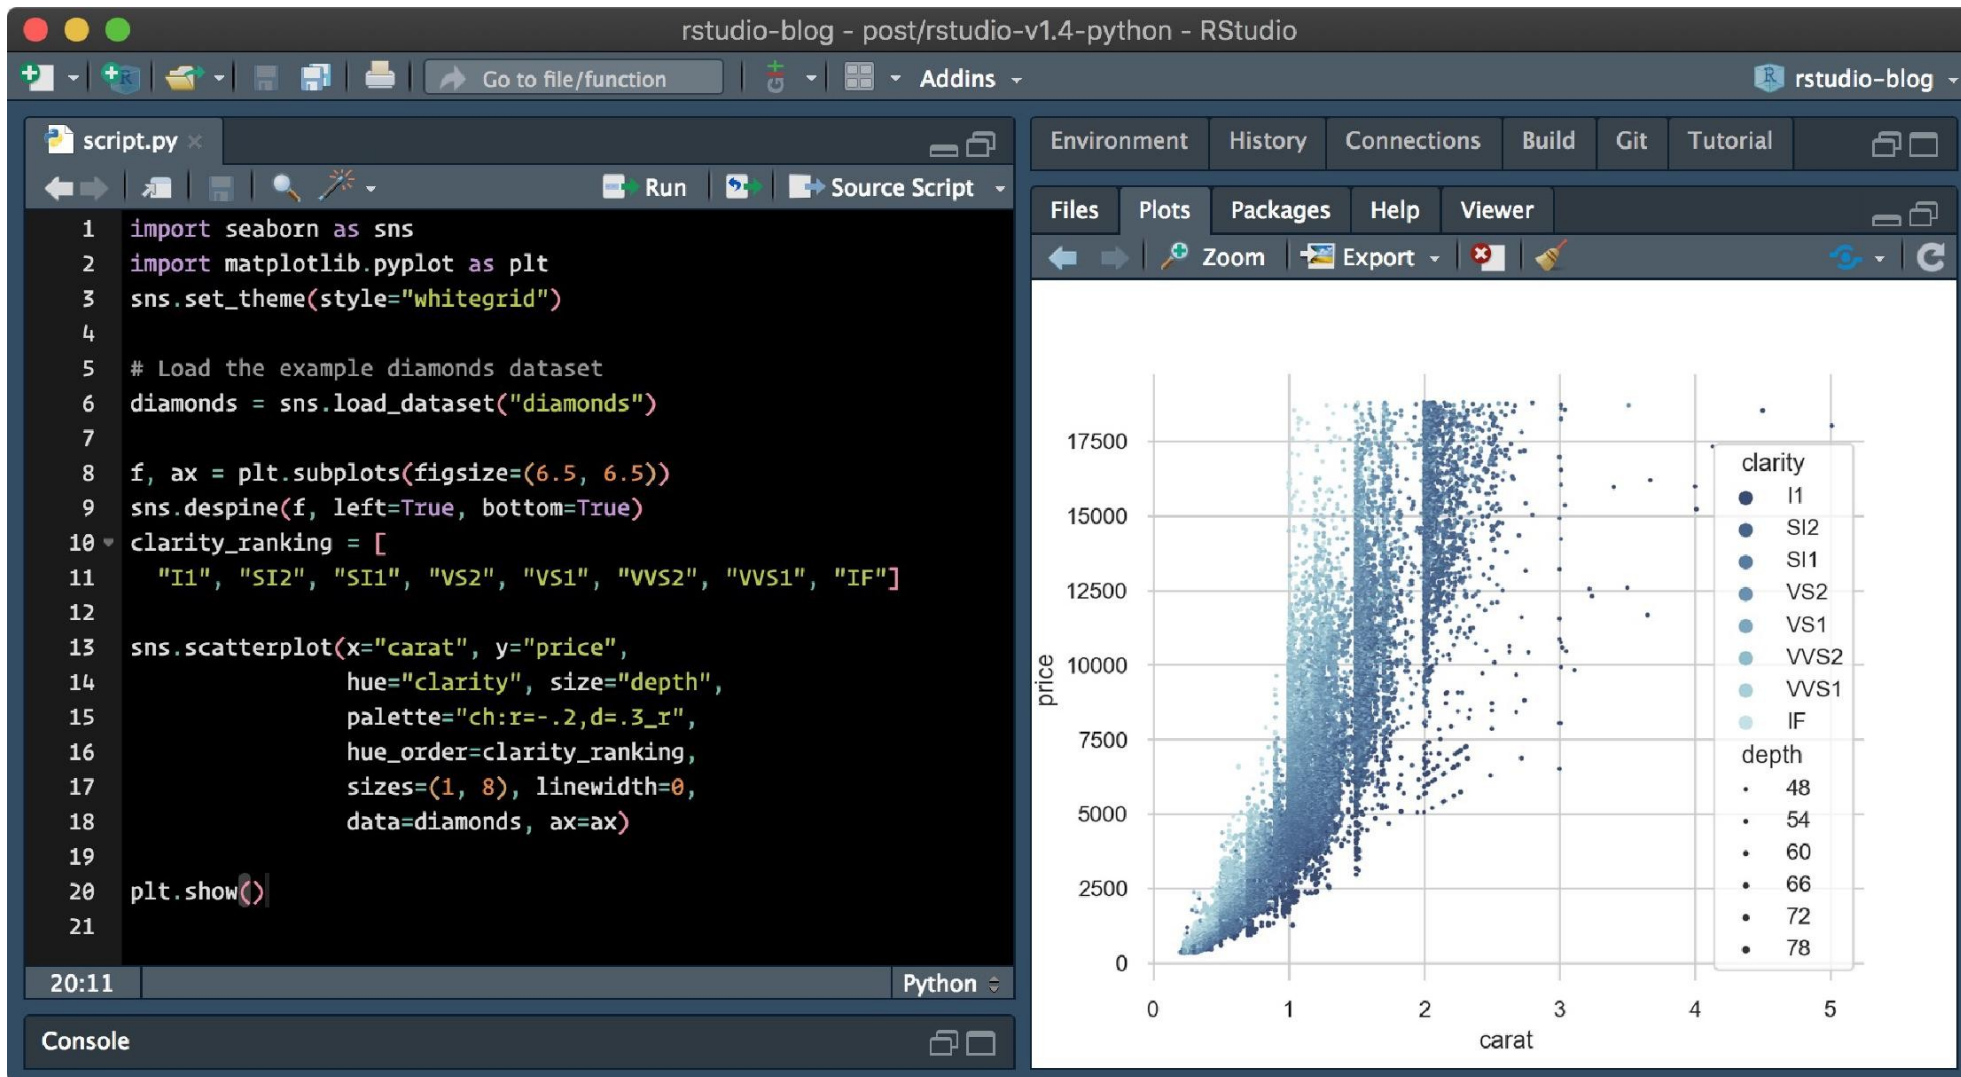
rstudio-blog - post/rstudio-v1.4-python - RStudio

Go to file/function

Addins

rstudio-blog

script.py

Run

Source Script

1 import seaborn as sns
2 import matplotlib.pyplot as plt
3 sns.set_theme(style="whitegrid")
4
5 # Load the example diamonds dataset
6 diamonds = sns.load_dataset("diamonds")
7
8 f, ax = plt.subplots(figsize=(6.5, 6.5))
9 sns.despine(f, left=True, bottom=True)
10 clarity_ranking = [
11 "I1", "SI2", "SI1", "VS2", "VS1", "VVS2", "VVS1", "IF"]
12
13 sns.scatterplot(x="carat", y="price",
14 hue="clarity", size="depth",
15 palette="ch:r=-.2,d=.3_r",
16 hue_order=clarity_ranking,
17 sizes=(1, 8), linewidth=0,
18 data=diamonds, ax=ax)
19
20 plt.show()
21

20:11

Python

Console

Environment History Connections Build Git Tutorial

Files Plots Packages Help Viewer

Zoom Export

17500
15000
12500
10000
7500
5000
2500
0

price

0 1 2 3 4 5

carat

clarity
I1
SI2
SI1
VS2
VS1
VVS2
VVS1
IF
depth
48
54
60
66
72
78